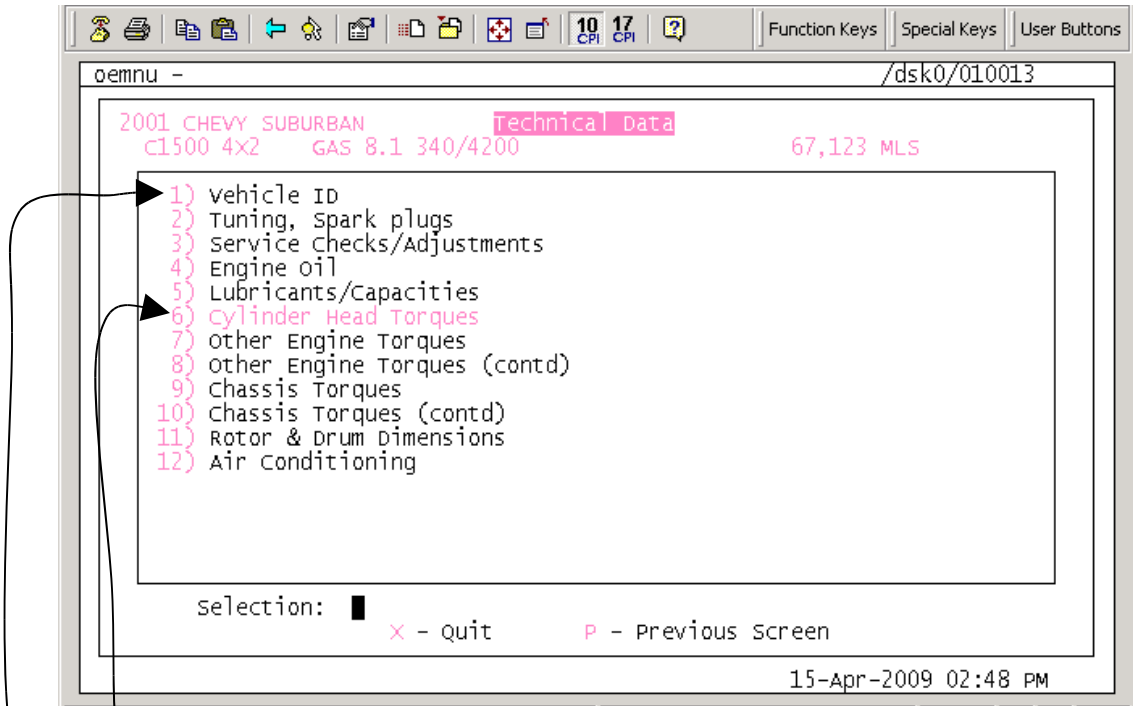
10 CPI 17 CPI Function Keys Special Keys User Buttons

oemnu - /dsk0/010013

2001 CHEVY SUBURBAN Technical Data
C1500 4x2 GAS 8.1 340/4200 67,123 MLS

1) Vehicle ID
2) Tuning, Spark plugs
3) Service Checks/Adjustments
4) Engine Oil
5) Lubricants/Capacities
6) Cylinder Head Torques
7) Other Engine Torques
8) Other Engine Torques (contd)
9) Chassis Torques
10) Chassis Torques (contd)
11) Rotor & Drum Dimensions
12) Air Conditioning

Selection:
X - Quit P - Previous Screen

15-Apr-2009 02:48 PM